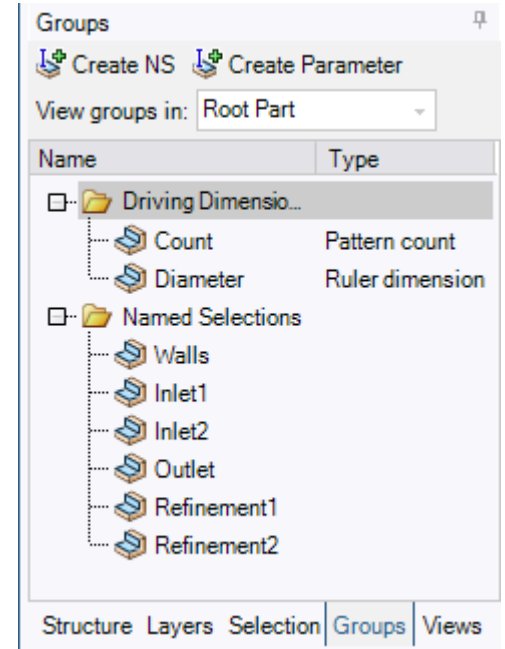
Groups

Create NS Create Parameter

View groups in: Root Part

| Name | Type |
|---|---|
| Driving Dimensio... | |
| Count | Pattern count |
| Diameter | Ruler dimension |
| Named Selections | |
| Walls | |
| Inlet1 | |
| Inlet2 | |
| Outlet | |
| Refinement1 | |
| Refinement2 | |

Structure Layers Selection Groups Views